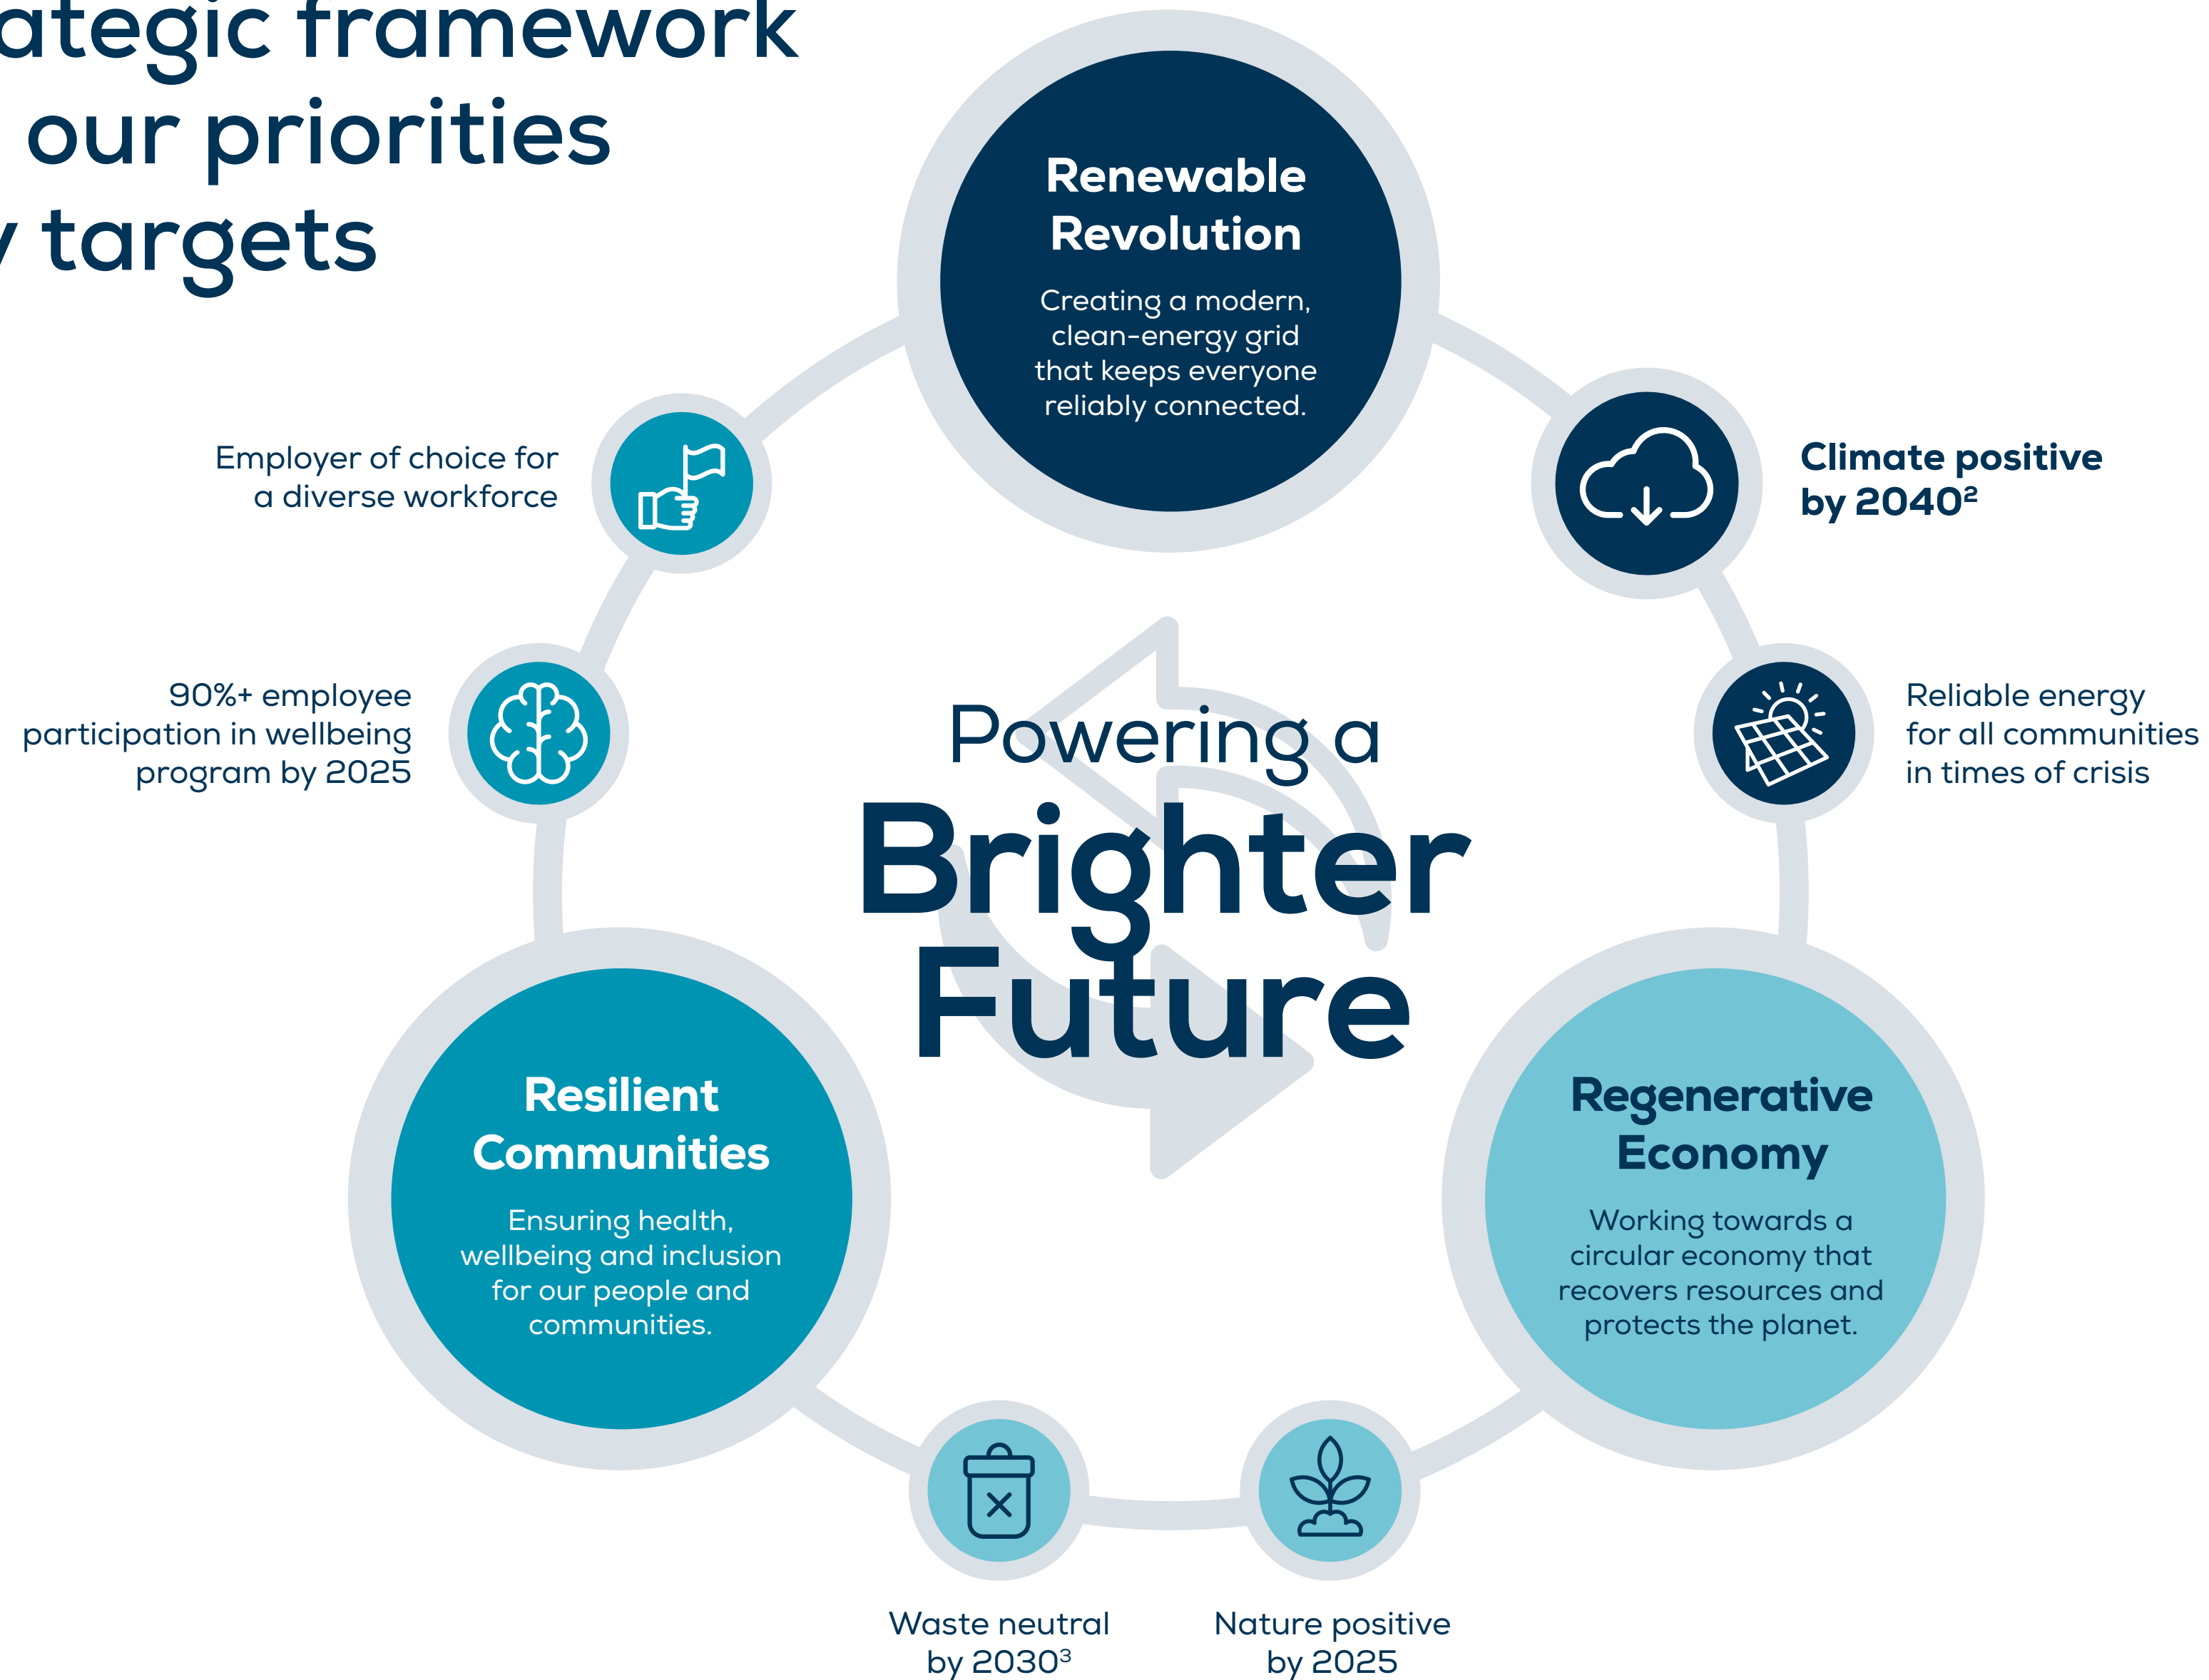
ategic framework
our priorities
/ targets

Renewable Revolution

Creating a modern, clean-energy grid that keeps everyone reliably connected.

Employer of choice for a diverse workforce

Climate positive by 2040²

90%+ employee participation in wellbeing program by 2025

Reliable energy for all communities in times of crisis

Powering a
Brighter
Future

Resilient Communities

Ensuring health, wellbeing and inclusion for our people and communities.

Regenerative Economy

Working towards a circular economy that recovers resources and protects the planet.

Waste neutral by 2030³

Nature positive by 2025